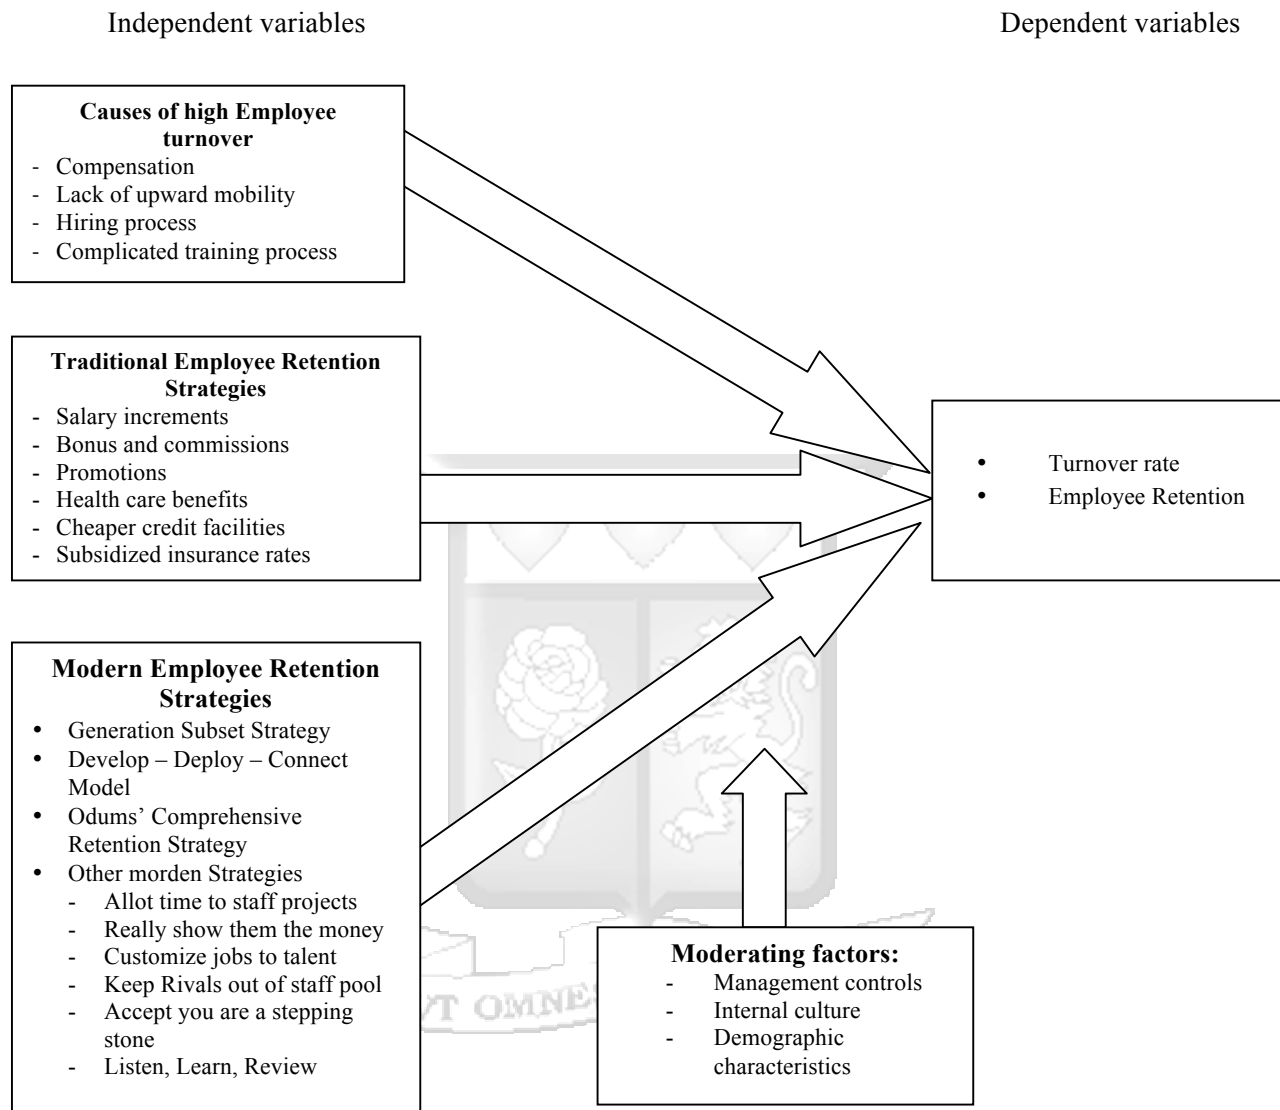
Independent variables

Dependent variables

**Causes of high Employee turnover**
- Compensation
- Lack of upward mobility
- Hiring process
- Complicated training process

**Traditional Employee Retention Strategies**
- Salary increments
- Bonus and commissions
- Promotions
- Health care benefits
- Cheaper credit facilities
- Subsidized insurance rates

**Modern Employee Retention Strategies**
• Generation Subset Strategy
• Develop – Deploy – Connect Model
• Odums' Comprehensive Retention Strategy
• Other morden Strategies
- Allot time to staff projects
- Really show them the money
- Customize jobs to talent
- Keep Rivals out of staff pool
- Accept you are a stepping stone
- Listen, Learn, Review

• Turnover rate
• Employee Retention

**Moderating factors:**
- Management controls
- Internal culture
- Demographic characteristics

VT OMNES